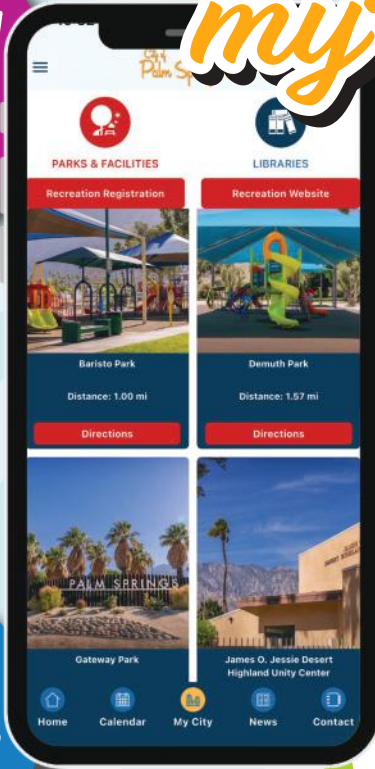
my

City of Palm Sp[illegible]

PARKS & FACILITIES

LIBRARIES

Recreation Registration

Recreation Website

Baristo Park

Distance: 1.00 mi

Directions

Demuth Park

Distance: 1.57 mi

Directions

PALM SPRINGS

Gateway Park

James O. Jessie Desert Highland Unity Center

Home

Calendar

My City

News

Contact